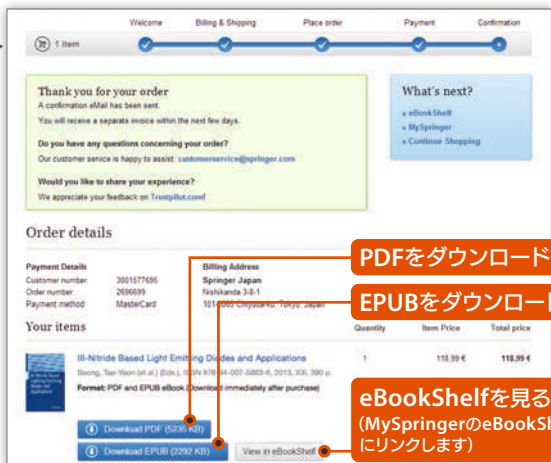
Welcome Billing & Shipping Place order Payment Confirmation

1 Item

Thank you for your order
A confirmation eMail has been sent.
You will receive a separate invoice within the next few days.

Do you have any questions concerning your order?
Our customer service is happy to assist: customerservice@springer.com

Would you like to share your experience?
We appreciate your feedback on Trustpilot.com!

What's next?
» eBookShelf
» MySpringer
» Continue Shopping

Order details

Payment Details
Customer number 3001577696
Order number 2696699
Payment method MasterCard

Billing Address
Springer Japan
Nishikanda 3-8-1
101-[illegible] Chiyoda-ku, Tokyo, Japan

PDFをダウンロード
EPUBをダウンロード

Your items

Quantity Item Price Total price

III-Nitride Based Light Emitting Diodes and Applications
Seong, Tae-Yeon (et al.) (Eds.), ISBN 978-94-007-5863-6, 2013, XIII, 390 p.
Format: PDF and EPUB eBook (Download immediately after purchase)

1 118,99 € 118,99 €

eBookShelfを見る
(MySpringerのeBookSh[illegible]
にリンクします)

Download PDF (5235 KB)
Download EPUB (2292 KB)
View in eBookShelf